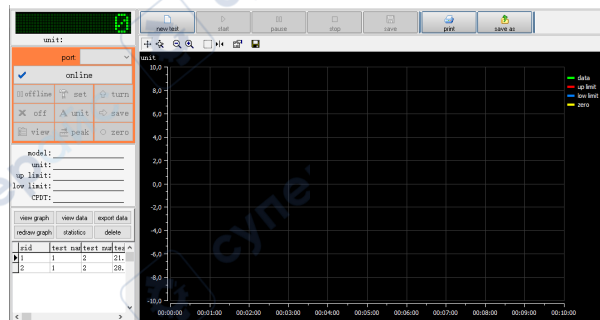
0
unit:
port
online
offline set turn
off unit save
view peak zero
model:
unit:
up limit:
low limit:
CPDT:
view graph view data export data
redraw graph statistics delete

| rid | test na | test nu | te |
|---|---|---|---|
| 1 | 1 | 2 | 21. |
| 2 | 1 | 2 | 28. |

new test start pause stop save print save as
unit
10,0
8,0
6,0
4,0
2,0
0,0
-2,0
-4,0
-6,0
-8,0
-10,0
00:00:00 00:01:00 00:02:00 00:03:00 00:04:00 00:05:00 00:06:00 00:07:00 00:08:00 00:09:00 00:10:00
data
up limit
low limit
zero
cype